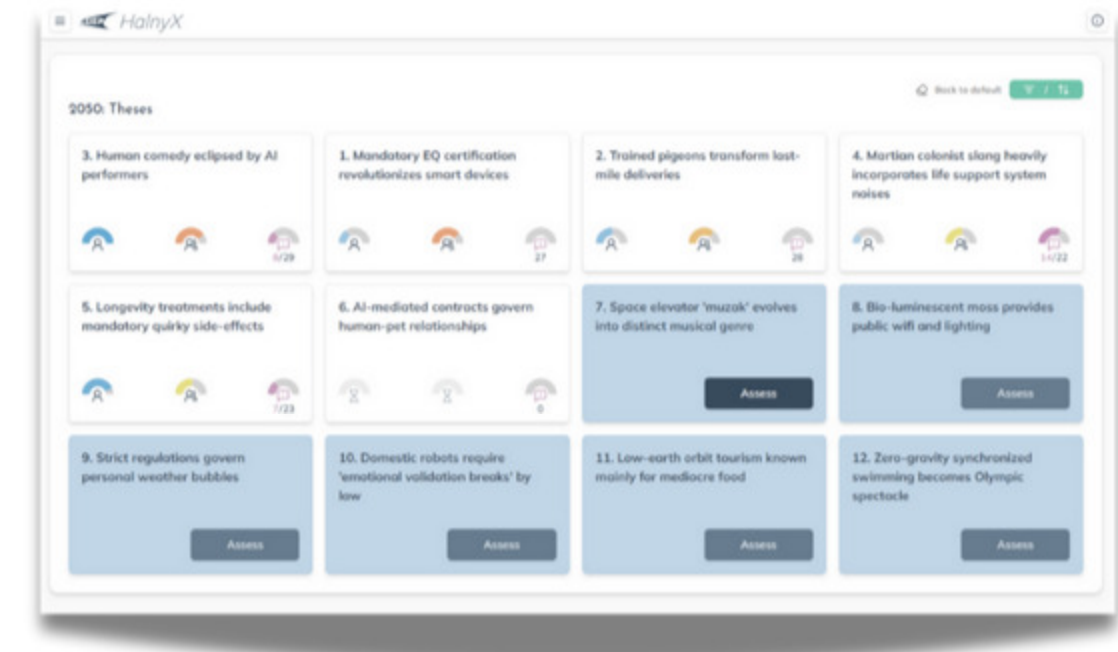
HalnyX

Back to default

2050: Theses

3. Human comedy eclipsed by AI performers

6/29

1. Mandatory EQ certification revolutionizes smart devices

27

2. Trained pigeons transform last-mile deliveries

26

4. Martian colonist slang heavily incorporates life support system noises

14/22

5. Longevity treatments include mandatory quirky side-effects

7/23

6. AI-mediated contracts govern human-pet relationships

0

7. Space elevator 'muzak' evolves into distinct musical genre

Assess

8. Bio-luminescent moss provides public wifi and lighting

Assess

9. Strict regulations govern personal weather bubbles

Assess

10. Domestic robots require 'emotional validation breaks' by law

Assess

11. Low-earth orbit tourism known mainly for mediocre food

Assess

12. Zero-gravity synchronized swimming becomes Olympic spectacle

Assess